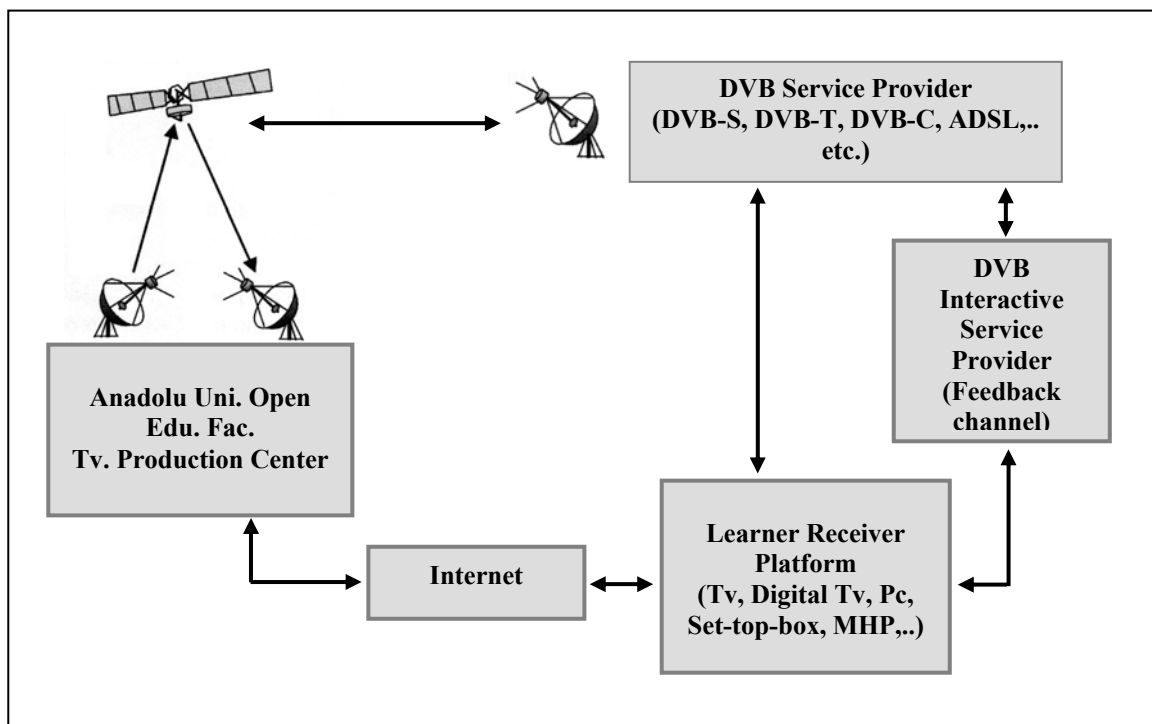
DVB Service Provider
(DVB-S, DVB-T, DVB-C, ADSL,.. etc.)

DVB Interactive Service Provider (Feedback channel)

Anadolu Uni. Open Edu. Fac. Tv. Production Center

Internet

Learner Receiver Platform (Tv, Digital Tv, Pc, Set-top-box, MHP,..)